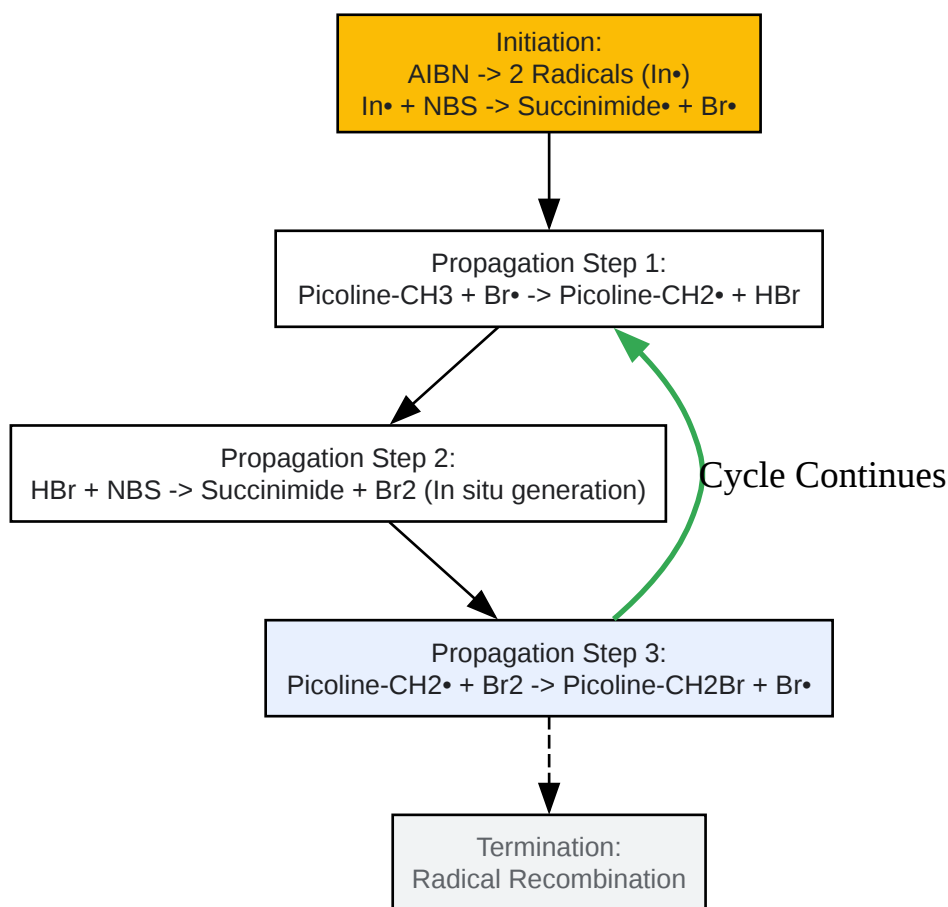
Initiation:
AIBN -> 2 Radicals (In•)
In• + NBS -> Succinimide• + Br•

Propagation Step 1:
Picoline-CH3 + Br• -> Picoline-CH2• + HBr

Propagation Step 2:
HBr + NBS -> Succinimide + Br2 (In situ generation)

Cycle Continues

Propagation Step 3:
Picoline-CH2• + Br2 -> Picoline-CH2Br + Br•

Termination:
Radical Recombination